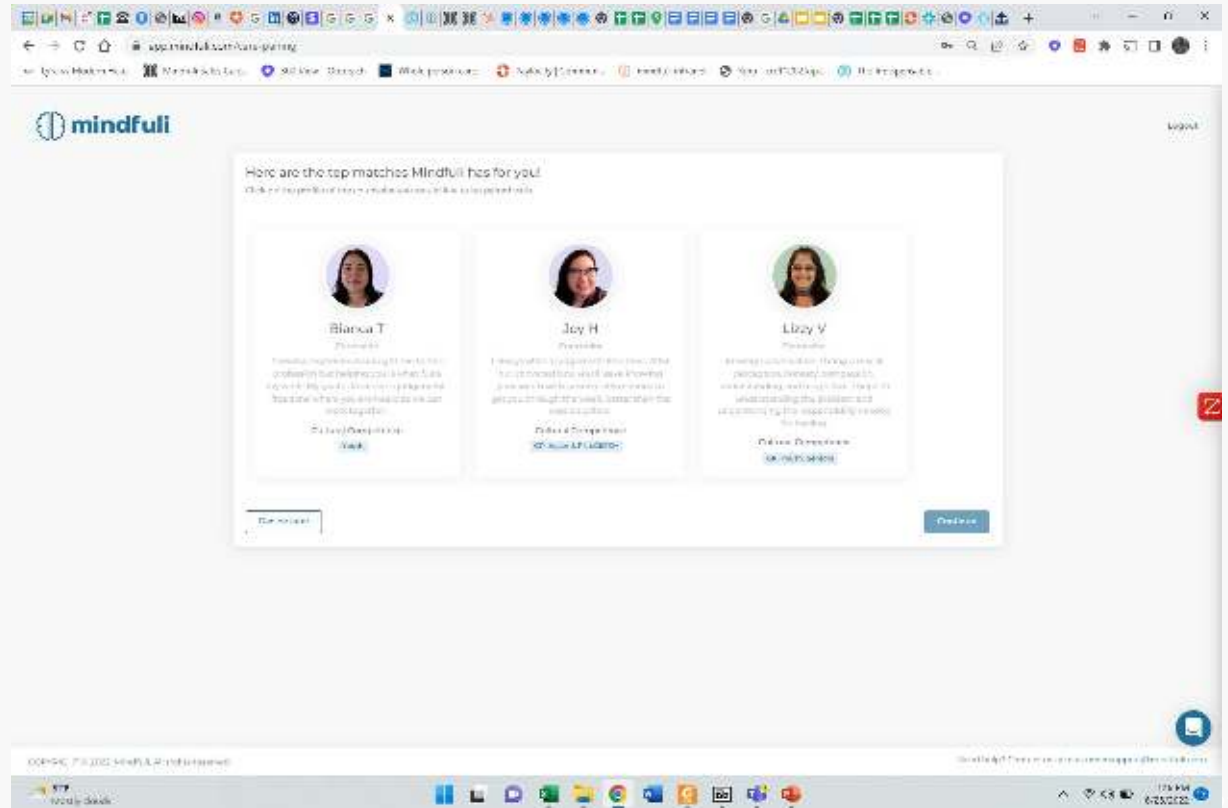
app.mindfuli.com/care-pairing

mindfuli

Logout

Here are the top matches Mindfuli has for you!

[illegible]

Bianca T

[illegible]

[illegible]

Cultural Competencies

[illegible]

Joy H

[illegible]

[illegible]

Cultural Competencies

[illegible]

Lizzy V

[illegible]

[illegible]

Cultural Competencies

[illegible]

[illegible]

Continue

COPYRIGHT © 2022 MINDFULI. All rights reserved.

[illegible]

Mostly cloudy